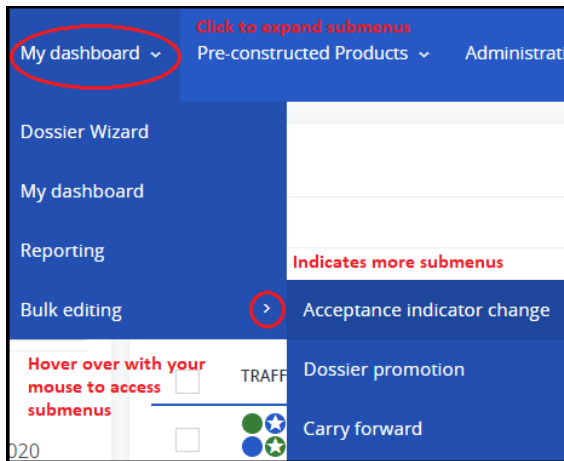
Click to expand submenus

My dashboard ⌄ Pre-constructed Products ⌄ Administrati

Dossier Wizard

My dashboard

Reporting

Indicates more submenus

Bulk editing ›

Acceptance indicator change

Hover over with your mouse to access submenus

TRAFF

Dossier promotion

Carry forward

020